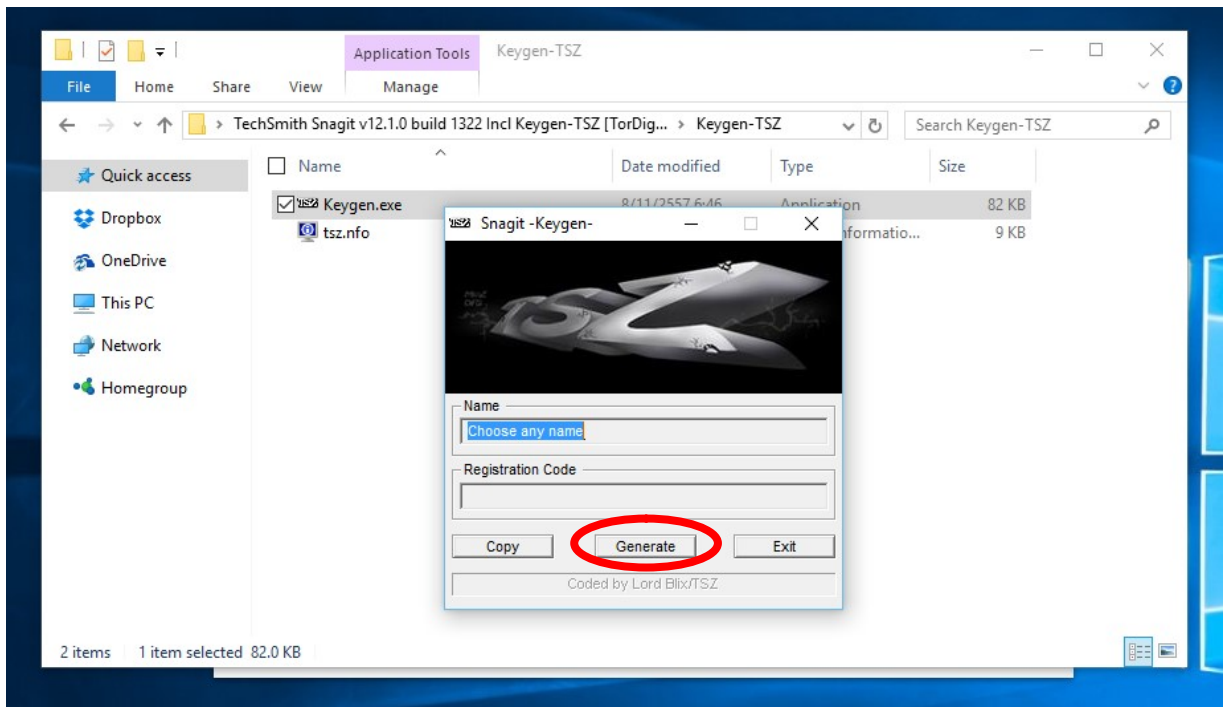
Application Tools
Keygen-TSZ
File
Home
Share
View
Manage

TechSmith Snagit v12.1.0 build 1322 Incl Keygen-TSZ [TorDig... > Keygen-TSZ
Search Keygen-TSZ

Quick access
Dropbox
OneDrive
This PC
Network
Homegroup

| Name | Date modified | Type | Size |
|---|---|---|---|
| Keygen.exe | 8/11/2557 6:46 | Application | 82 KB |
| tsz.nfo | | Informatio... | 9 KB |

Snagit -Keygen-
Name
Choose any name
Registration Code
Copy
Generate
Exit
Coded by Lord Blix/TSZ

2 items 1 item selected 82.0 KB